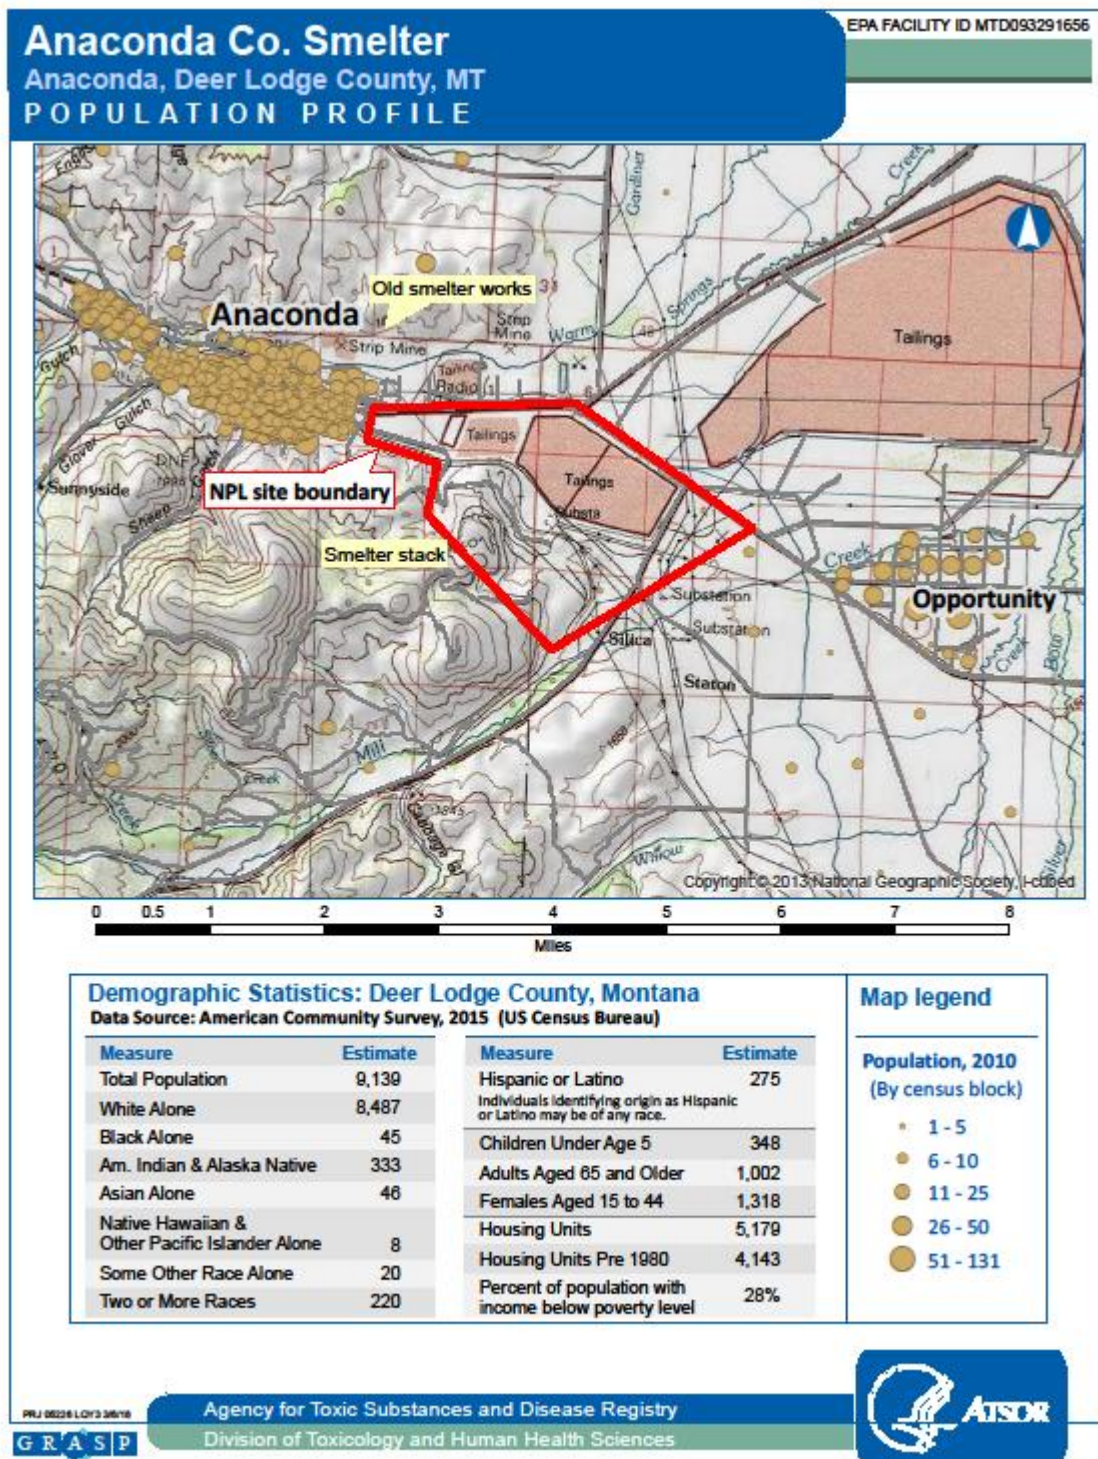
Anaconda Co. Smelter
Anaconda, Deer Lodge County, MT
POPULATION PROFILE

EPA FACILITY ID MTD093291656

Anaconda
Old smelter works
Strip Mine
Tailings
Tailings
Tailings
NPL site boundary
Smelter stack
Sunnyside
Opportunity
Substation
Substation
Silica
Staton
Creek
Mill
Warm
Springs
Gardiner
Copyright © 2013 National Geographic Society, i-cubed

0 0.5 1 2 3 4 5 6 7 8
Miles

Demographic Statistics: Deer Lodge County, Montana
Data Source: American Community Survey, 2015 (US Census Bureau)

| Measure | Estimate |
|---|---|
| Total Population | 9,139 |
| White Alone | 8,487 |
| Black Alone | 45 |
| Am. Indian & Alaska Native | 333 |
| Asian Alone | 46 |
| Native Hawaiian & Other Pacific Islander Alone | 8 |
| Some Other Race Alone | 20 |
| Two or More Races | 220 |

| Measure | Estimate |
|---|---|
| Hispanic or Latino<br>Individuals identifying origin as Hispanic or Latino may be of any race. | 275 |
| Children Under Age 5 | 348 |
| Adults Aged 65 and Older | 1,002 |
| Females Aged 15 to 44 | 1,318 |
| Housing Units | 5,179 |
| Housing Units Pre 1980 | 4,143 |
| Percent of population with income below poverty level | 28% |

Map legend
Population, 2010
(By census block)
1 - 5
6 - 10
11 - 25
26 - 50
51 - 131

PRJ 05226 LOY3 3/6/18
GRASP
Agency for Toxic Substances and Disease Registry
Division of Toxicology and Human Health Sciences
ATSDR